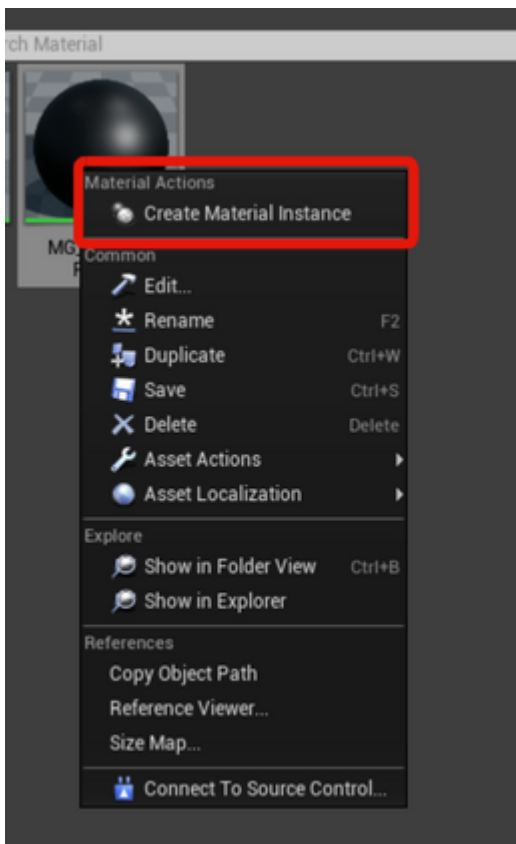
rch Material

MG
R

Material Actions
Create Material Instance

Common
Edit...
Rename F2
Duplicate Ctrl+W
Save Ctrl+S
Delete Delete
Asset Actions
Asset Localization

Explore
Show in Folder View Ctrl+B
Show in Explorer

References
Copy Object Path
Reference Viewer...
Size Map...

Connect To Source Control...